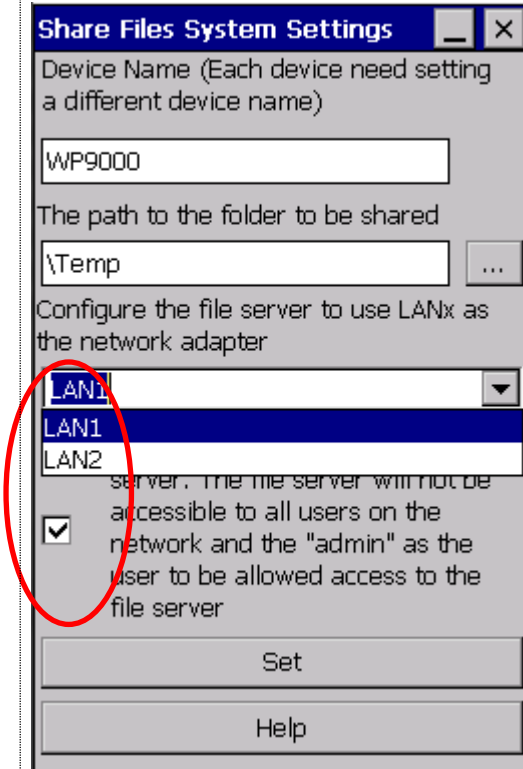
Share Files System Settings

Device Name (Each device need setting a different device name)

WP9000

The path to the folder to be shared

\Temp

...

Configure the file server to use LANx as the network adapter

LAN1

LAN1

LAN2

server. The file server will not be accessible to all users on the network and the "admin" as the user to be allowed access to the file server

Set

Help